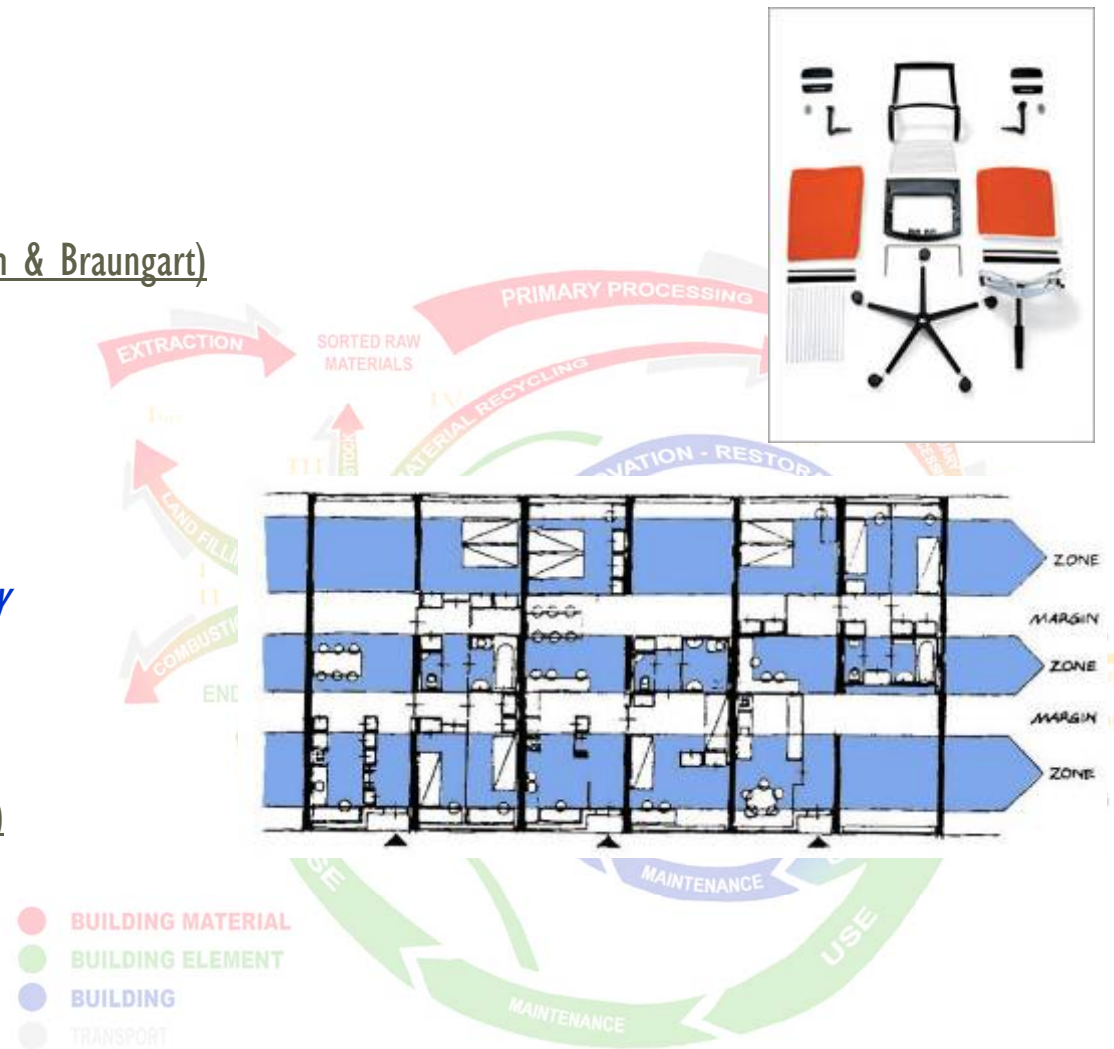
n & Braungart)

y

)

EXTRACTION

SORTED RAW MATERIALS

PRIMARY PROCESSING

MATERIAL RECYCLING

LAND FILLING

COMBUSTION

END

VATION - RESTOR

ZONE

MARGIN

ZONE

MARGIN

ZONE

MAINTENANCE

USE

MAINTENANCE

BUILDING MATERIAL

BUILDING ELEMENT

BUILDING

TRANSPORT